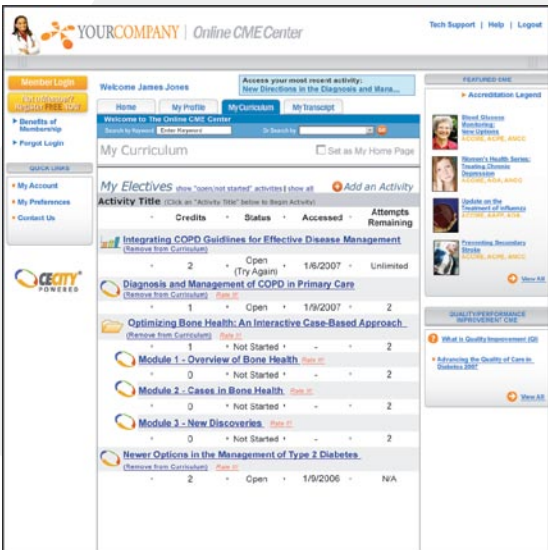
YOURCOMPANY | Online CME Center

Tech Support | Help | Logout

Member Login

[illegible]

Benefits of Membership

Forgot Login

QUICK LINKS

My Account

My Preferences

Contact Us

CECITY POWERED

Welcome James Jones

Access your most recent activity: New Directions in the Diagnosis and Mana...

Home | My Profile | My Curriculum | My Transcript

Welcome to The Online CME Center

Search by Keyword Enter Keyword Or Search by GO

My Curriculum

Set as My Home Page

My Electives show "open/not started" activities | show all

Add an Activity

Activity Title (Click an "Activity Title" below to Begin Activity)

| | Credits | Status | Accessed | Attempts Remaining |
|---|---|---|---|---|
| Integrating COPD Guidlines for Effective Disease Management (Remove from Curriculum) | 2 | Open (Try Again) | 1/6/2007 | Unlimited |
| Diagnosis and Management of COPD in Primary Care (Remove from Curriculum) Rate it! | 1 | Open | 1/9/2007 | 2 |
| Optimizing Bone Health: An Interactive Case-Based Approach (Remove from Curriculum) Rate it! | 1 | Not Started | - | 2 |
| Module 1 - Overview of Bone Health Rate it! | 0 | Not Started | - | 2 |
| Module 2 - Cases in Bone Health Rate it! | 0 | Not Started | - | 2 |
| Module 3 - New Discoveries Rate it! | 0 | Not Started | - | 2 |
| Newer Options in the Management of Type 2 Diabetes (Remove from Curriculum) Rate it! | 2 | Open | 1/9/2006 | N/A |

FEATURED CME

Accreditation Legend

Blood Glucose Monitoring: New Options ACCME, ACPE, ANCC

Women's Health Series: Treating Chronic Depression ACCME, AAFP, ANCC

Update on the Treatment of Influenza ACCME, AAFP, ADA

Preventing Secondary Stroke ACCME, ACPE, ANCC

View All

QUALITY/PERFORMANCE IMPROVEMENT CME

What is Quality Improvement (QI)

Advancing the Quality of Care in Diabetes 2007

View All